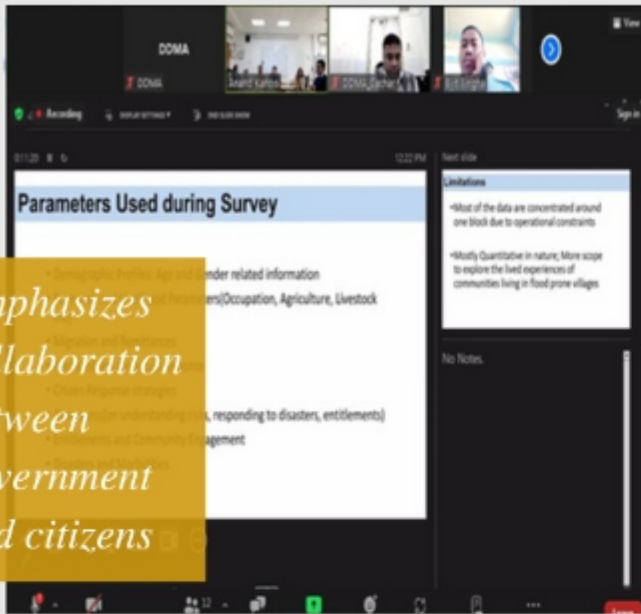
DDMA
DDMA
Anand Kumar
DDMA Zeher
Sunil Singh
View
Recording
DISPLAY SETTINGS
END SLIDE SHOW
Sign in
01:11:20
12:22 PM
Next slide
Parameters Used during Survey
• Demographic Profile: Age and gender related information
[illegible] Parameters(Occupation, Agriculture, Livestock
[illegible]
• Migration and Remittances
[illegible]
• Citizen Response strategies
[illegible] understanding risks, responding to disasters, entitlements)
• Entitlements and Community Engagement
• Decision and Mechanisms
Limitations
•Most of the data are concentrated around one block due to operational constraints
•Mostly Quantitative in nature; More scope to explore the lived experiences of communities living in flood prone villages
No Notes.
12
phasizes
llaboration
tween
vernment
d citizens